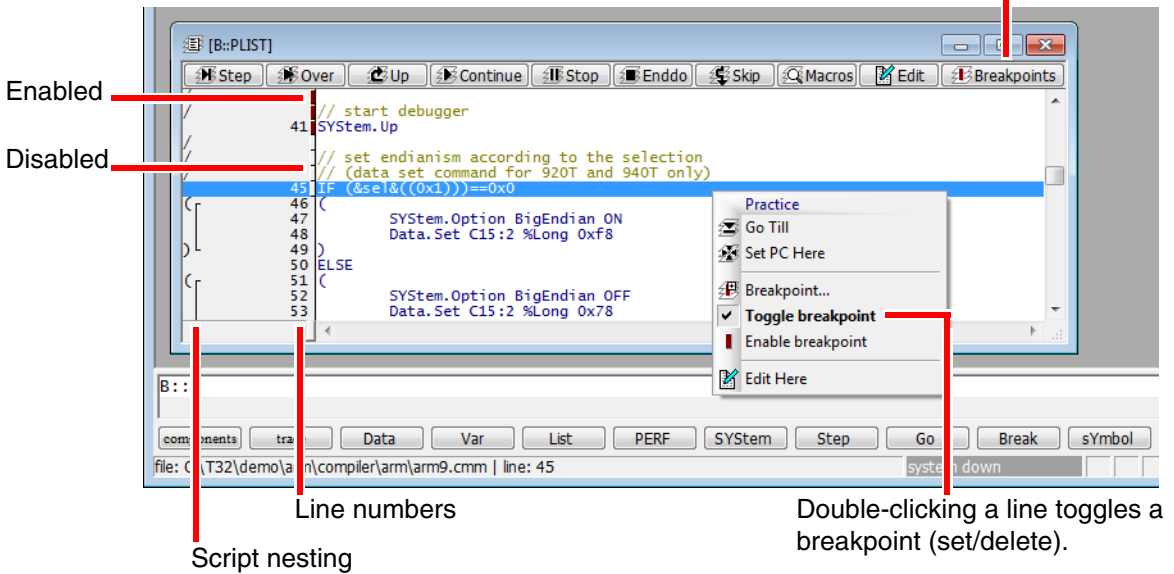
[B::PLIST]

Step Over Up Continue Stop Enddo Skip Macros Edit Breakpoints

Enabled

Disabled

// start debugger
41 SYStem.Up

// set endianism according to the selection
// (data set command for 920T and 940T only)
45 IF (&sel&((0x1)))==0x0
46 (
47 SYStem.Option BigEndian ON
48 Data.Set C15:2 %Long 0xf8
49 )
50 ELSE
51 (
52 SYStem.Option BigEndian OFF
53 Data.Set C15:2 %Long 0x78

Practice
Go Till
Set PC Here
Breakpoint...
Toggle breakpoint
Enable breakpoint
Edit Here

B::

components trac Data Var List PERF SYStem Step Go Break sYmbol

file: C:\T32\demo\arm\compiler\arm\arm9.cmm | line: 45

system down

Line numbers

Script nesting

Double-clicking a line toggles a breakpoint (set/delete).